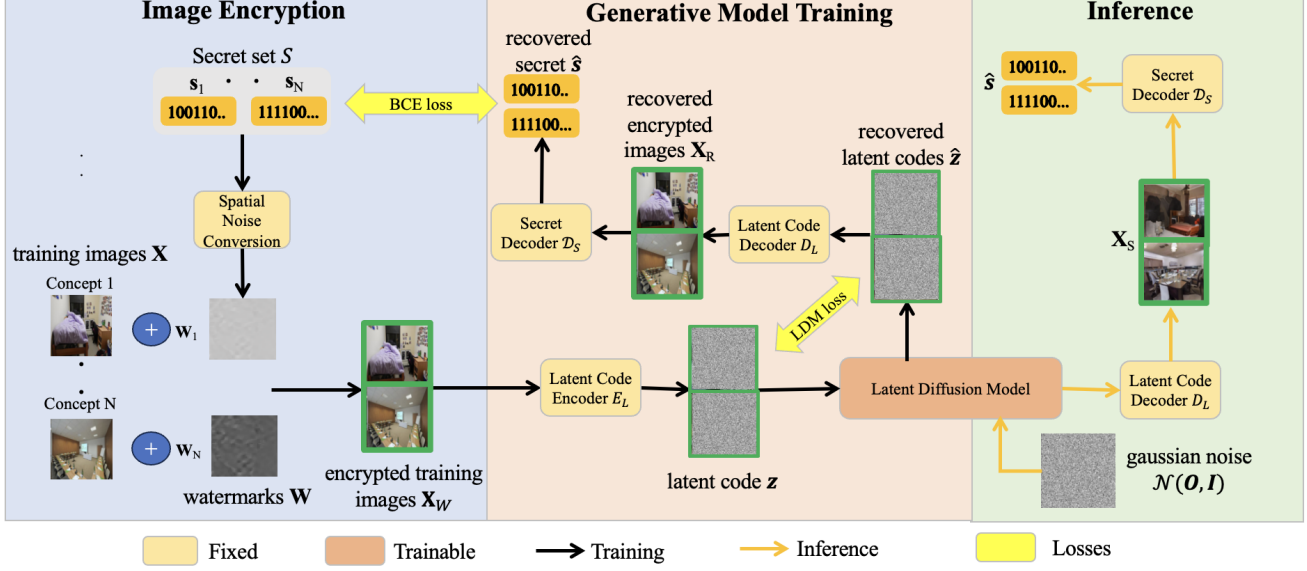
Image Encryption

Secret set $S$
$\mathbf{s}_1$ · · $\mathbf{s}_N$
100110.. 111100...

BCE loss

Spatial Noise Conversion

training images $\mathbf{X}$
Concept 1
+ $\mathbf{W}_1$
Concept N
+ $\mathbf{W}_N$
watermarks $\mathbf{W}$

encrypted training images $\mathbf{X}_W$

Generative Model Training

recovered secret $\hat{\boldsymbol{s}}$
100110..
111100...

Secret Decoder $\mathcal{D}_S$

recovered encrypted images $\mathbf{X}_R$

Latent Code Decoder $D_L$

recovered latent codes $\hat{\boldsymbol{z}}$

LDM loss

Latent Code Encoder $E_L$

latent code $\boldsymbol{z}$

Latent Diffusion Model

Inference

$\hat{\boldsymbol{s}}$
100110..
111100..

Secret Decoder $\mathcal{D}_S$

$\mathbf{X}_S$

Latent Code Decoder $D_L$

gaussian noise $\mathcal{N}(\boldsymbol{O}, \boldsymbol{I})$

Fixed Trainable Training Inference Losses